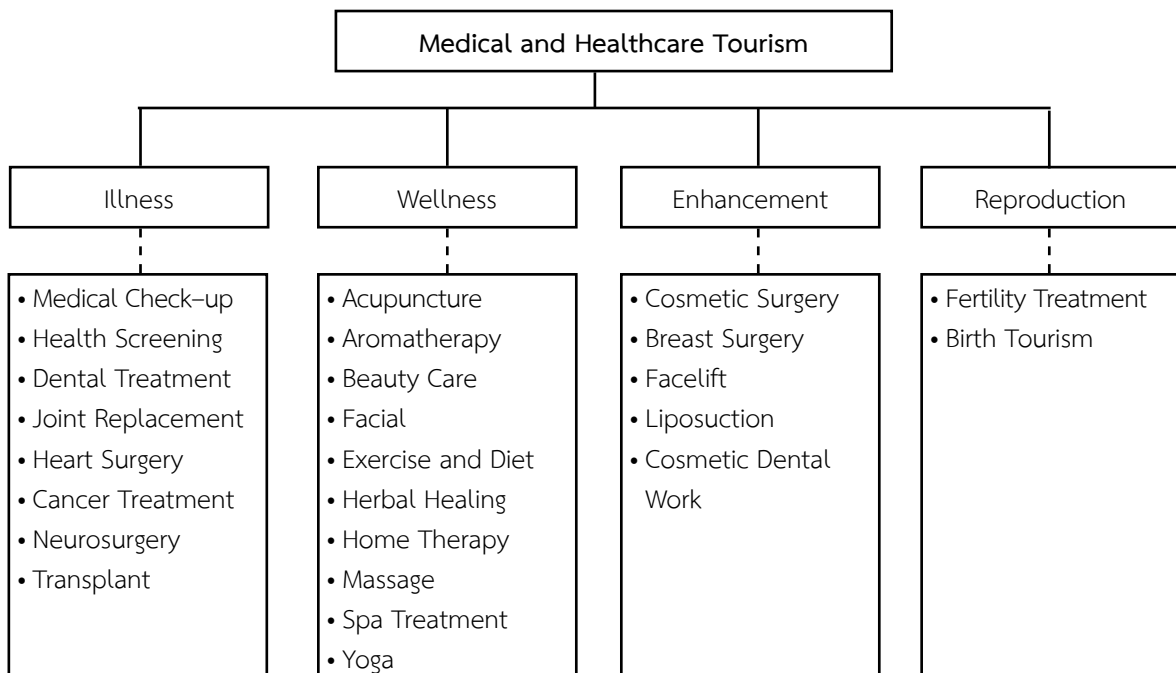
Medical and Healthcare Tourism

Illness

• Medical Check–up
• Health Screening
• Dental Treatment
• Joint Replacement
• Heart Surgery
• Cancer Treatment
• Neurosurgery
• Transplant

Wellness

• Acupuncture
• Aromatherapy
• Beauty Care
• Facial
• Exercise and Diet
• Herbal Healing
• Home Therapy
• Massage
• Spa Treatment
• Yoga

Enhancement

• Cosmetic Surgery
• Breast Surgery
• Facelift
• Liposuction
• Cosmetic Dental Work

Reproduction

• Fertility Treatment
• Birth Tourism